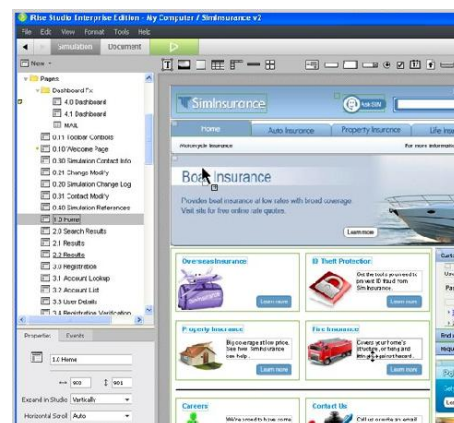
iRise Studio Enterprise Edition - My Computer / SimInsurance v2

File Edit View Format Tools Help

Simulation Document

New

Pages
Dashboard Fx
4.0 Dashboard
4.1 Dashboard
NAIL
0.11 Toolbar Controls
0.10 Welcome Page
0.30 Simulation Contact Info
0.21 Change Modify
0.20 Simulation Change Log
0.31 Contact Modify
0.40 Simulation References
1.0 Home
2.0 Search Results
2.1 Results
2.2 Results
3.0 Registration
3.1 Account Lookup
3.2 Account List
3.3 User Details
3.4 Registration Verification

Properties Events

1.0 Home

903 901

Expand in Studio Vertically

Horizontal Scroll Auto

SimInsurance

Ask SIM

Home Auto Insurance Property Insurance Life Insu

Motorcycle Insurance For more informat

Boat Insurance

Powder boat insurance at low rates with broad coverage. Visit site for free online rate quotes.

Learn more

Overseas Insurance

Learn more

ID Theft Protection

Get the tools you need to prevent ID fraud from Sim Insurance.

Learn more

Property Insurance

Big coverage at low price, free free SimInsurance low help...

Learn more

Fire Insurance

Covers your home's structure, or living and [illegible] personal record...

Learn more

Careers

We're proud to have some

Contact Us

Call us or write an email

Cust

Pas

Find

Requ